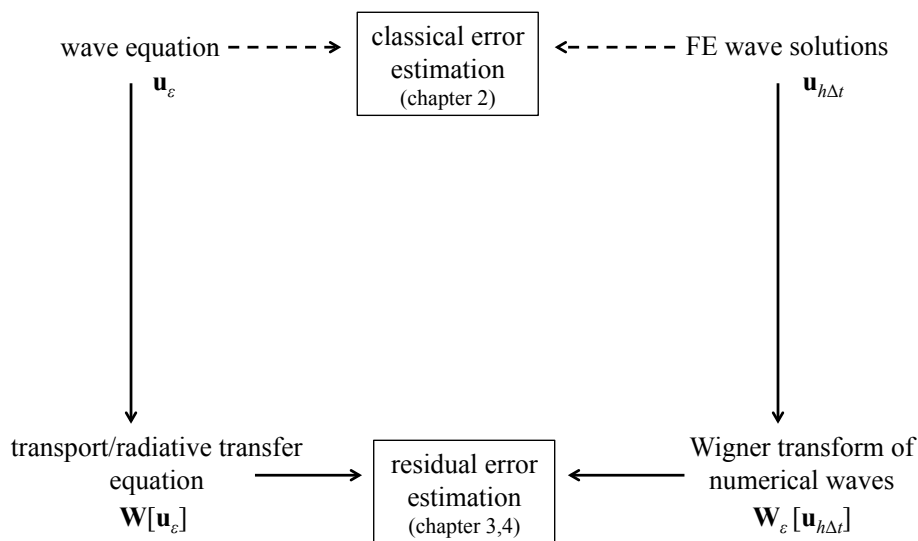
wave equation

$\mathbf{u}_{\varepsilon}$

classical error estimation (chapter 2)

FE wave solutions

$\mathbf{u}_{h\Delta t}$

transport/radiative transfer equation

$\mathbf{W}[\mathbf{u}_{\varepsilon}]$

residual error estimation (chapter 3,4)

Wigner transform of numerical waves

$\mathbf{W}_{\varepsilon}[\mathbf{u}_{h\Delta t}]$